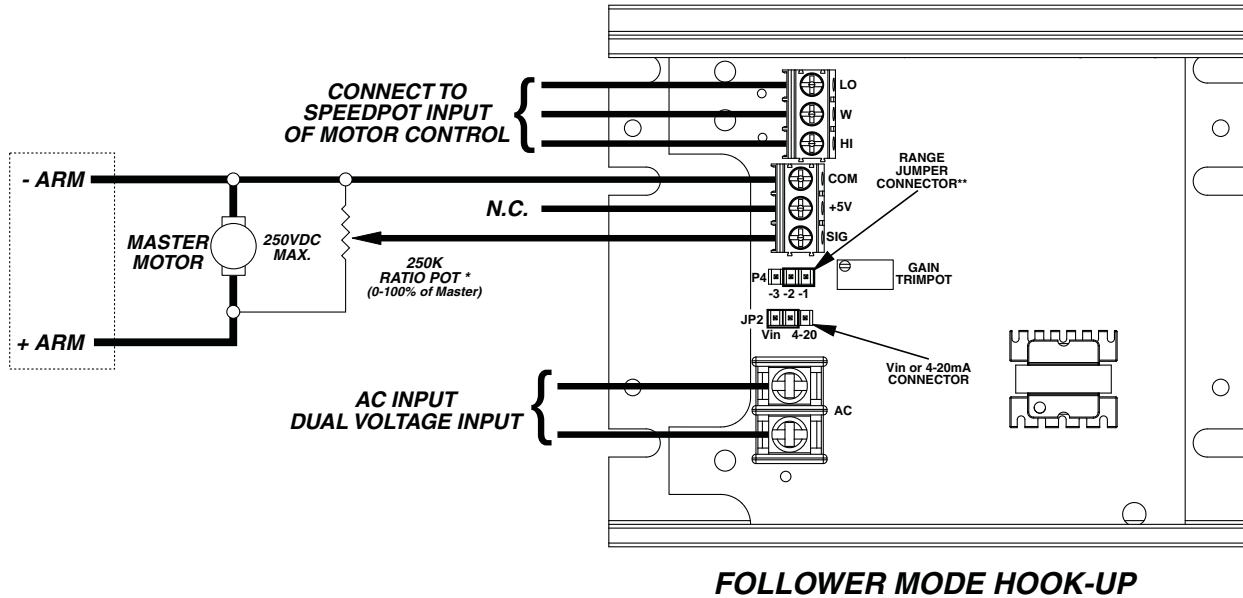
CONNECT TO SPEEDPOT INPUT OF MOTOR CONTROL

LO
W
HI

RANGE JUMPER CONNECTOR**

- ARM

COM

N.C.

+5V

MASTER MOTOR

250VDC MAX.

SIG

250K RATIO POT *
(0-100% of Master)

P4
-3 -2 -1

GAIN TRIMPOT

JP2
Vin 4-20

+ ARM

Vin or 4-20mA CONNECTOR

AC INPUT
DUAL VOLTAGE INPUT

AC

FOLLOWER MODE HOOK-UP